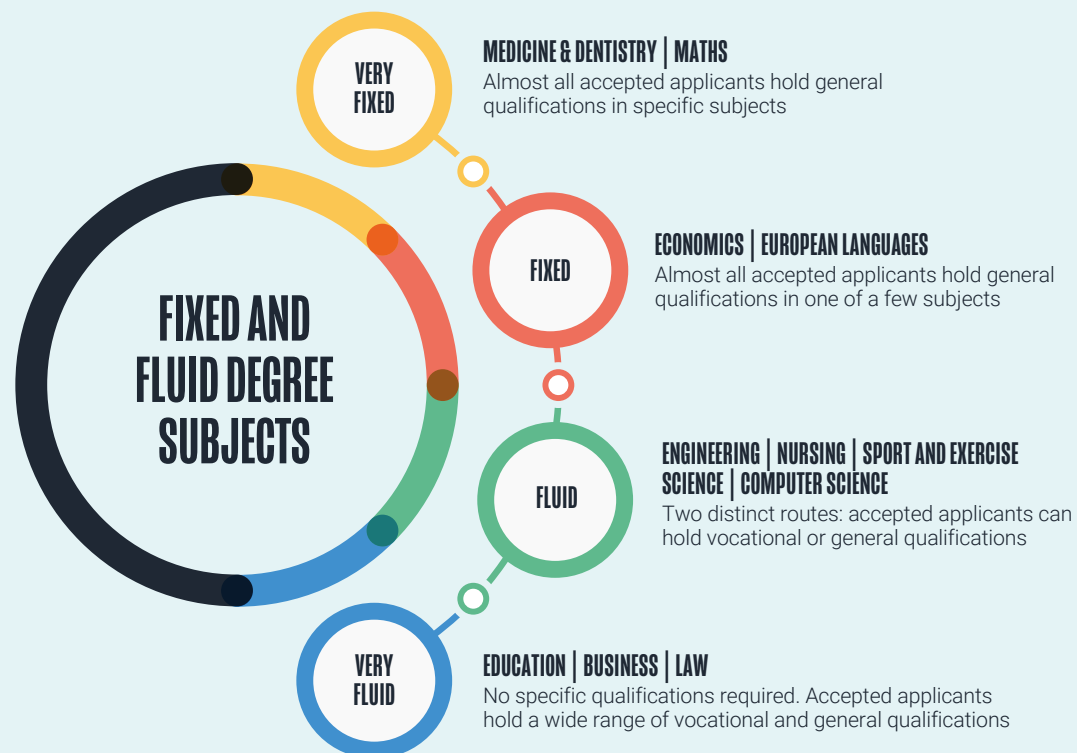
FIXED AND FLUID DEGREE SUBJECTS

VERY FIXED

MEDICINE & DENTISTRY | MATHS
Almost all accepted applicants hold general qualifications in specific subjects

FIXED

ECONOMICS | EUROPEAN LANGUAGES
Almost all accepted applicants hold general qualifications in one of a few subjects

FLUID

ENGINEERING | NURSING | SPORT AND EXERCISE SCIENCE | COMPUTER SCIENCE
Two distinct routes: accepted applicants can hold vocational or general qualifications

VERY FLUID

EDUCATION | BUSINESS | LAW
No specific qualifications required. Accepted applicants hold a wide range of vocational and general qualifications